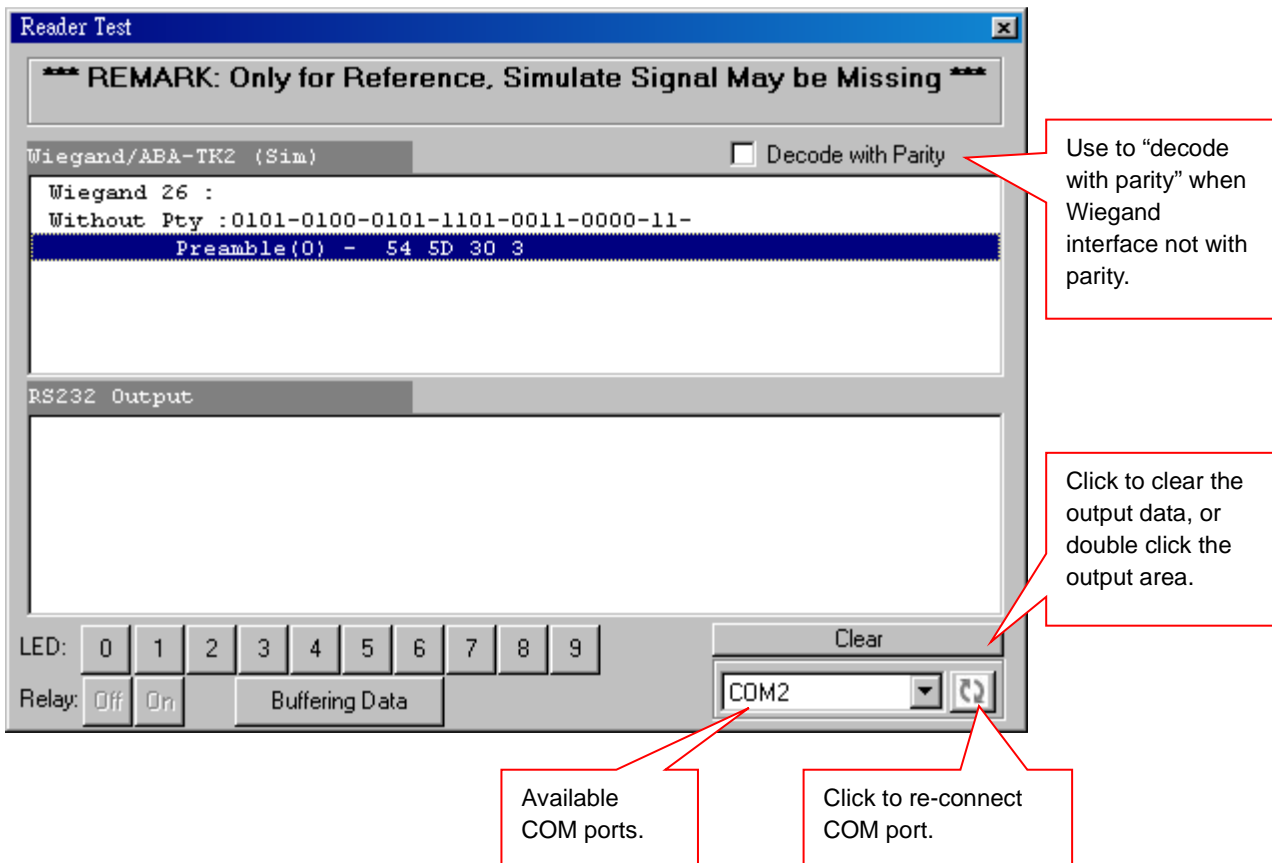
Reader Test

*** REMARK: Only for Reference, Simulate Signal May be Missing ***

Wiegand/ABA-TK2 (Sim)

Decode with Parity

Use to "decode with parity" when Wiegand interface not with parity.

Wiegand 26 :
Without Pty :0101-0100-0101-1101-0011-0000-11-
Preamble(0) - 54 5D 30 3

RS232 Output

Click to clear the output data, or double click the output area.

LED: 0 1 2 3 4 5 6 7 8 9

Clear

Relay: Off On

Buffering Data

COM2

Available COM ports.

Click to re-connect COM port.